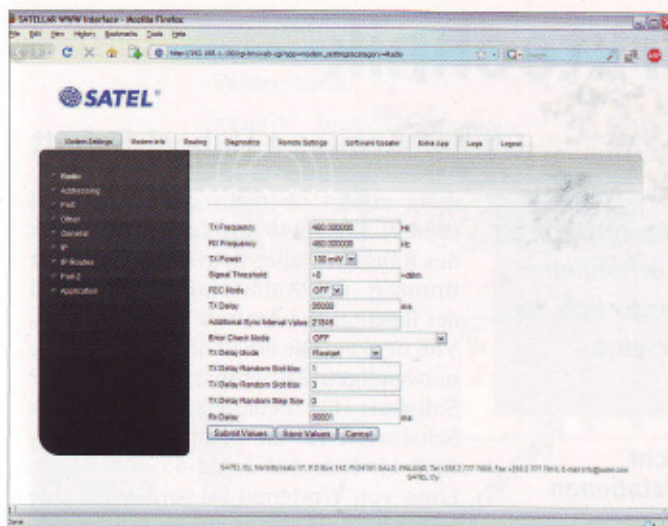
SATELLAR WWW Interface - Mozilla Firefox

File Edit View History Bookmarks Tools Help

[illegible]

SATEL

Modem Settings | Modem Info | Routing | Diagnostics | Remote Settings | Software Updater | Extra App | Logs | Logout

Radio
Addressing
Port
Other
General
IP
IP Routes
Port 2
Application

| | | |
|---|---|---|
| TX Frequency | 460.000000 | Hz |
| RX Frequency | 460.000000 | Hz |
| TX Power | 100 mW | |
| Signal Threshold | -0 | dBm |
| FEC Mode | OFF | |
| TX Delay | 30000 | ms |
| Additional Sync Interval Value | 21845 | |
| Error Check Mode | OFF | |
| TX Delay Mode | Fixed | |
| TX Delay Random Slot Min | 1 | |
| TX Delay Random Slot Max | 3 | |
| TX Delay Random Step Size | 0 | |
| Rx Delay | 30001 | ms |

Submit Values | Store Values | Cancel

SATEL Oy, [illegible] 17, P.O.Box 142, FI-24101 SALO, FINLAND, Tel +358 2 777 7800, Fax +358 2 777 7810, E-mail info@satel.com
SATEL Oy

Done